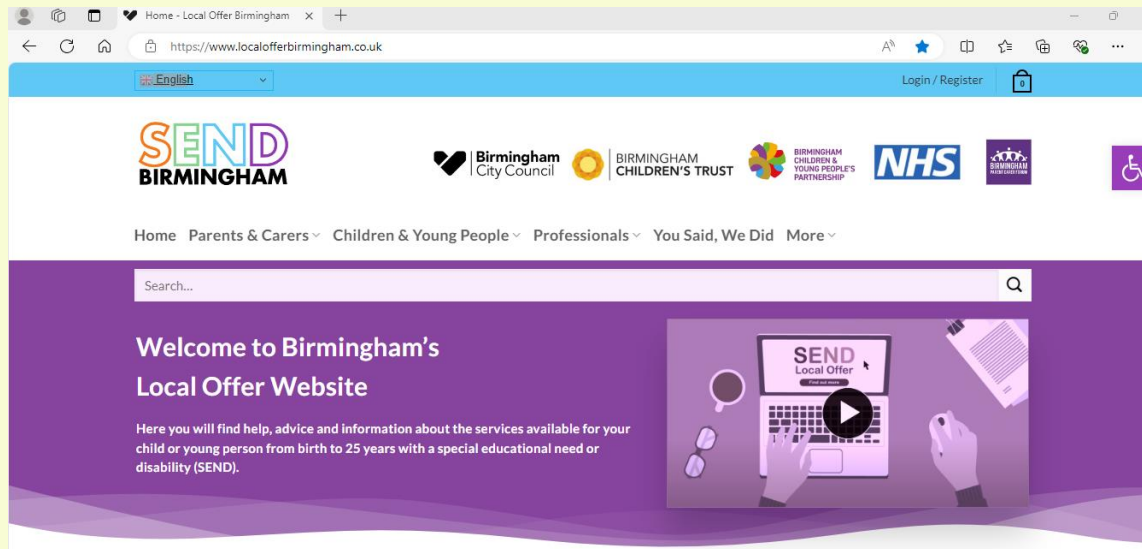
Home - Local Offer Birmingham ×

https://www.localofferbirmingham.co.uk

English

Login / Register

0

SEND BIRMINGHAM

Birmingham City Council

BIRMINGHAM CHILDREN'S TRUST

BIRMINGHAM CHILDREN & YOUNG PEOPLE'S PARTNERSHIP

NHS

BIRMINGHAM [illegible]

Home Parents & Carers Children & Young People Professionals You Said, We Did More

Search...

Welcome to Birmingham's Local Offer Website

Here you will find help, advice and information about the services available for your child or young person from birth to 25 years with a special educational need or disability (SEND).

SEND Local Offer

Find out more